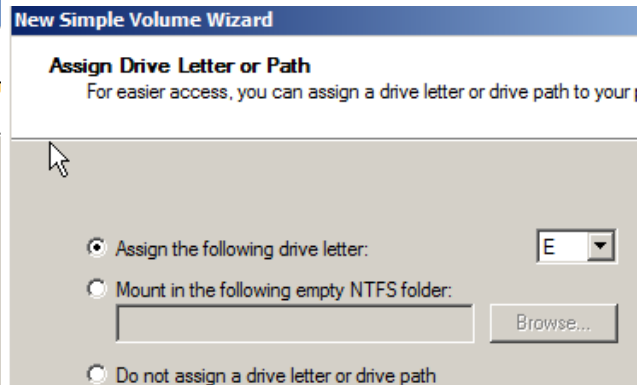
New Simple Volume Wizard

Assign Drive Letter or Path

For easier access, you can assign a drive letter or drive path to your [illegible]

Assign the following drive letter: E

Mount in the following empty NTFS folder:

Browse...

Do not assign a drive letter or drive path